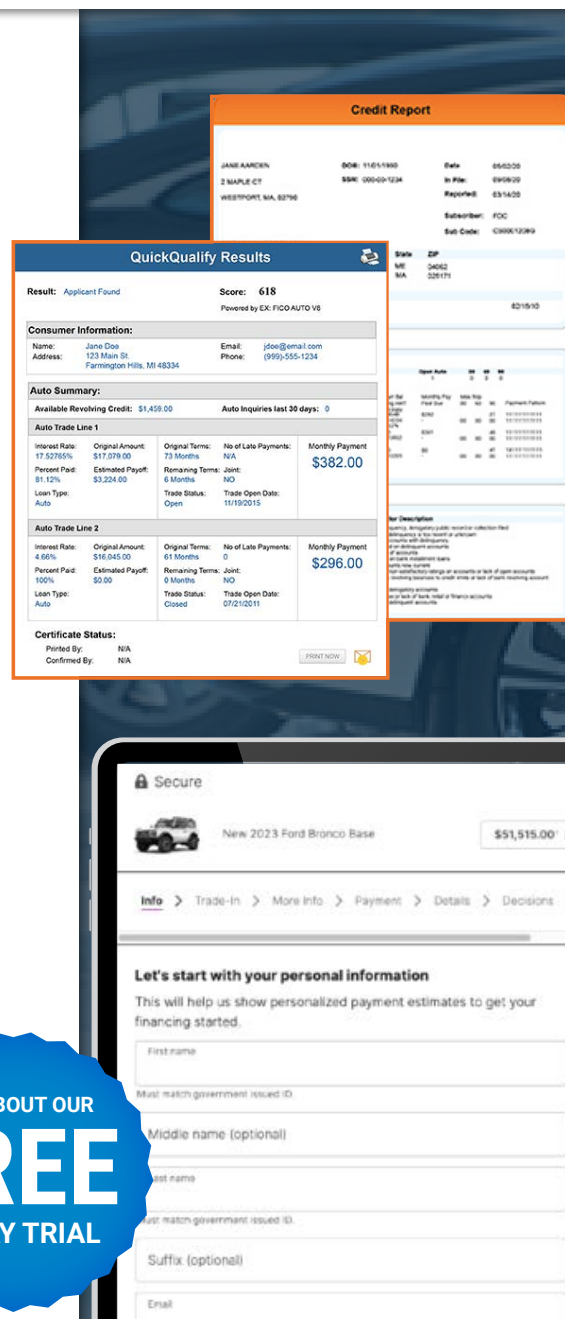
Credit Report

JANE AARDEN
2 MAPLE CT
WESTPORT, MA, 02790

DOB: 11/01/1960
SSN: 000-00-1234

Date: 05/02/20
In File: 09/08/20
Reported: 03/14/20
Subscriber: FOC
Sub Code: C3000120BG

State ZIP
ME 04062
MA 026171

02/15/10

QuickQualify Results

Result: Applicant Found
Score: 618
Powered by EX: FICO AUTO V8

Consumer Information:

Name: Jane Doe
Address: 123 Main St. Farmington Hills, MI 48334
Email: jdoe@email.com
Phone: (999)-555-1234

Auto Summary:

Available Revolving Credit: $1,459.00
Auto Inquiries last 30 days: 0

Auto Trade Line 1

| Interest Rate: 17.52785% | Original Amount: $17,079.00 | Original Terms: 73 Months | No of Late Payments: N/A | Monthly Payment $382.00 |
|---|---|---|---|---|
| Percent Paid: 81.12% | Estimated Payoff: $3,224.00 | Remaining Terms: 6 Months | Joint: NO | |
| Loan Type: Auto | | Trade Status: Open | Trade Open Date: 11/19/2015 | |

Auto Trade Line 2

| Interest Rate: 4.66% | Original Amount: $16,045.00 | Original Terms: 61 Months | No of Late Payments: 0 | Monthly Payment $296.00 |
|---|---|---|---|---|
| Percent Paid: 100% | Estimated Payoff: $0.00 | Remaining Terms: 0 Months | Joint: NO | |
| Loan Type: Auto | | Trade Status: Closed | Trade Open Date: 07/21/2011 | |

Certificate Status:
Printed By: N/A
Confirmed By: N/A

PRINT NOW

Secure

New 2023 Ford Bronco Base
$51,515.00

Info > Trade-In > More Info > Payment > Details > Decisions

Let's start with your personal information

This will help us show personalized payment estimates to get your financing started.

First name
Must match government issued ID.
Middle name (optional)
Last name
Must match government issued ID.
Suffix (optional)
Email

BOUT OUR
REE
Y TRIAL